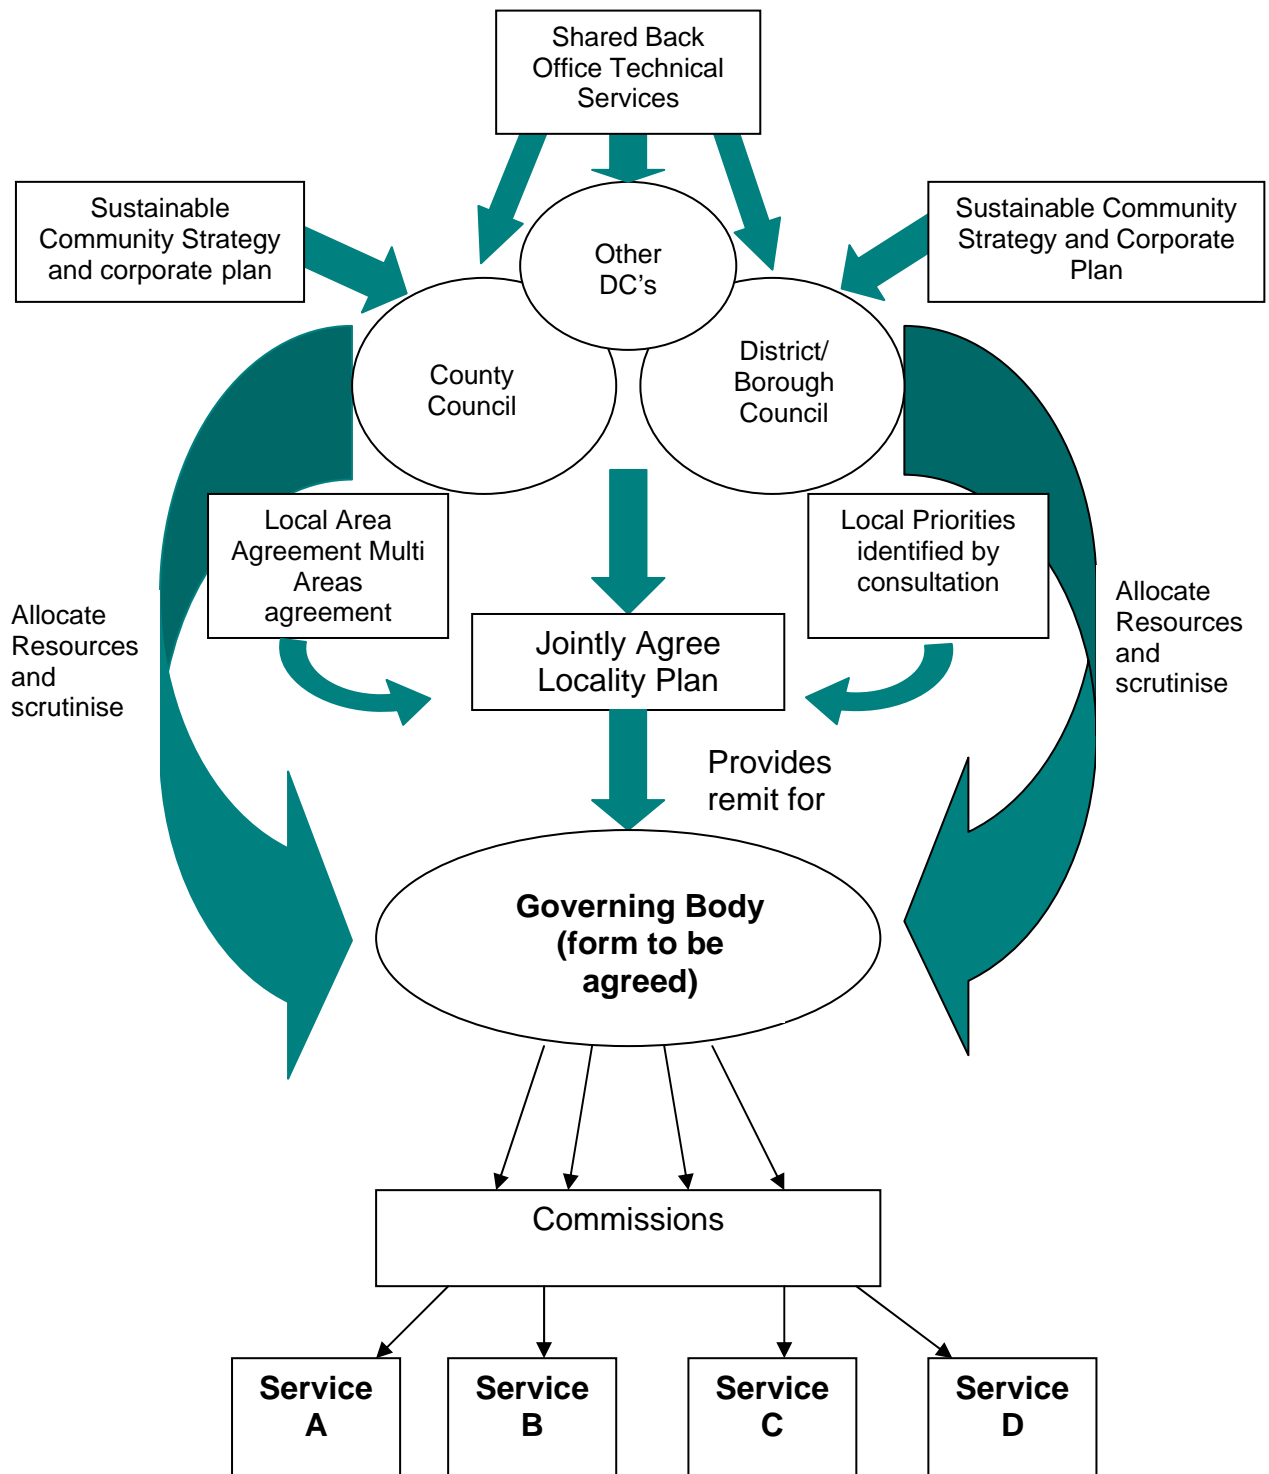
Shared Back Office Technical Services

Sustainable Community Strategy and corporate plan

Other DC's

Sustainable Community Strategy and Corporate Plan

County Council

District/ Borough Council

Local Area Agreement Multi Areas agreement

Local Priorities identified by consultation

Allocate Resources and scrutinise

Jointly Agree Locality Plan

Allocate Resources and scrutinise

Provides remit for

**Governing Body (form to be agreed)**

Commissions

**Service A**

**Service B**

**Service C**

**Service D**